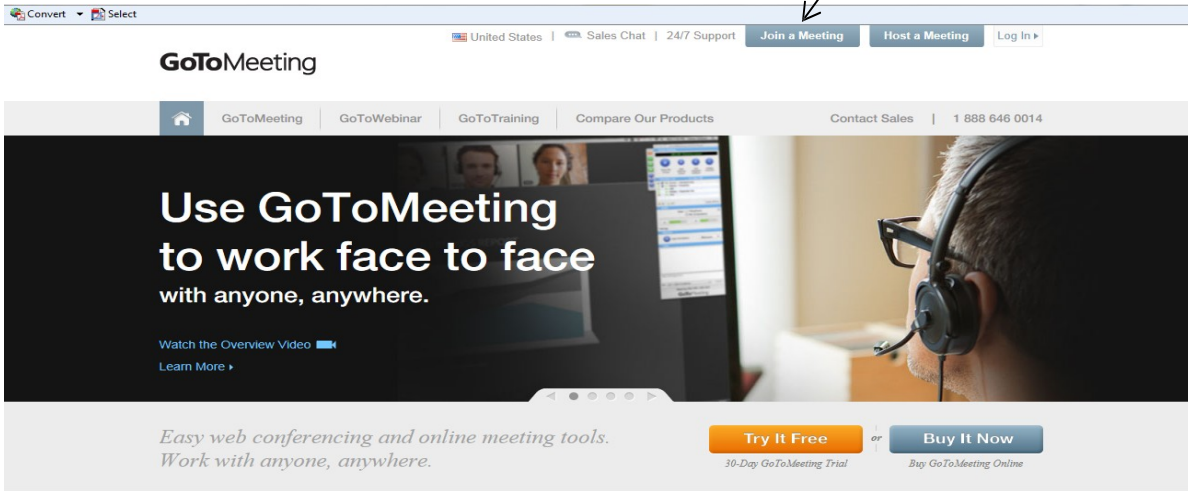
Convert ▾ Select

United States | Sales Chat | 24/7 Support Join a Meeting Host a Meeting Log In ▸

GoToMeeting

GoToMeeting | GoToWebinar | GoToTraining | Compare Our Products | Contact Sales | 1 888 646 0014

Use GoToMeeting to work face to face
with anyone, anywhere.

Watch the Overview Video
Learn More ▸

Easy web conferencing and online meeting tools.
Work with anyone, anywhere.

Try It Free
30-Day GoToMeeting Trial

or

Buy It Now
Buy GoToMeeting Online